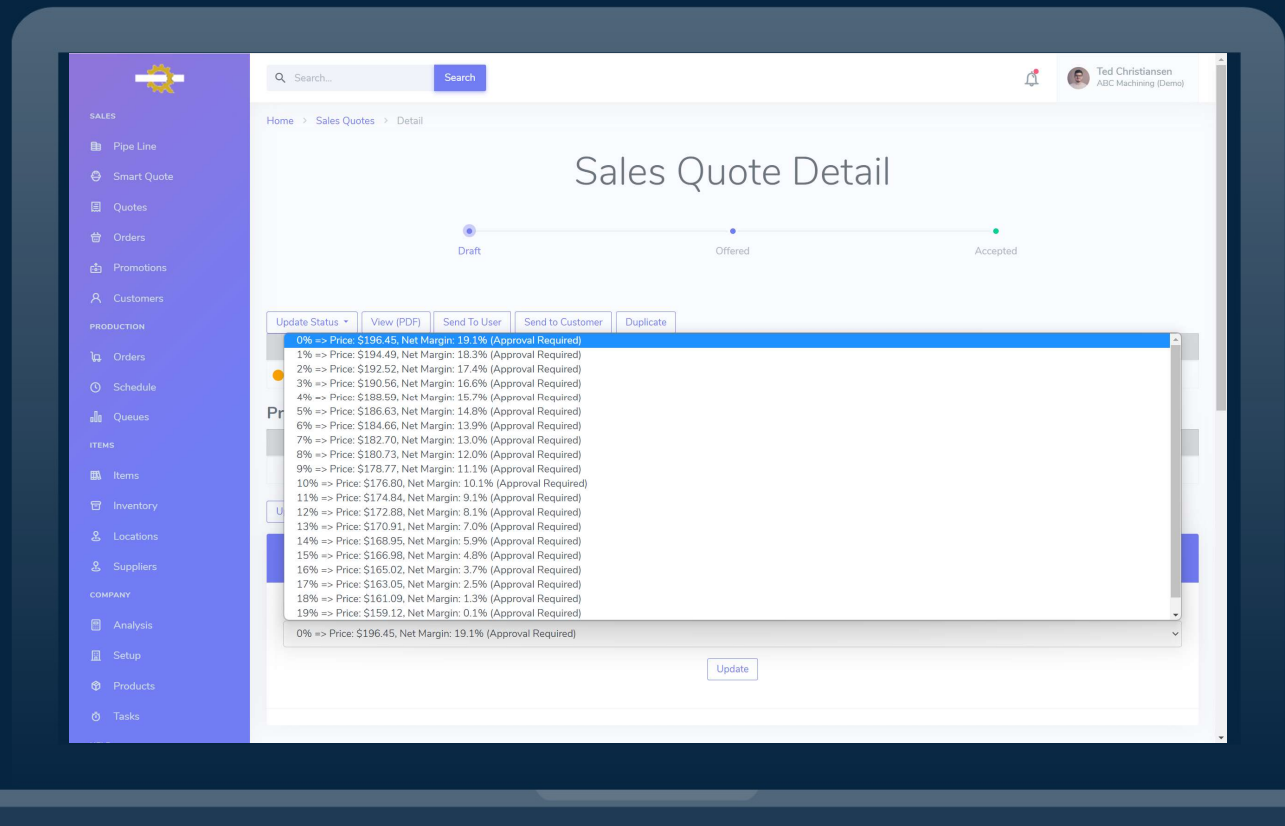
Search...
Search

Ted Christiansen
ABC Machining (Demo)

SALES
Pipe Line
Smart Quote
Quotes
Orders
Promotions
Customers
PRODUCTION
Orders
Schedule
Queues
ITEMS
Items
Inventory
Locations
Suppliers
COMPANY
Analysis
Setup
Products
Tasks

Home > Sales Quotes > Detail

Sales Quote Detail

Draft
Offered
Accepted

Update Status ▾
View (PDF)
Send To User
Send to Customer
Duplicate

Pr

U

0% => Price: \$196.45, Net Margin: 19.1% (Approval Required)
1% => Price: \$194.49, Net Margin: 18.3% (Approval Required)
2% => Price: \$192.52, Net Margin: 17.4% (Approval Required)
3% => Price: \$190.56, Net Margin: 16.6% (Approval Required)
4% => Price: \$188.59, Net Margin: 15.7% (Approval Required)
5% => Price: \$186.63, Net Margin: 14.8% (Approval Required)
6% => Price: \$184.66, Net Margin: 13.9% (Approval Required)
7% => Price: \$182.70, Net Margin: 13.0% (Approval Required)
8% => Price: \$180.73, Net Margin: 12.0% (Approval Required)
9% => Price: \$178.77, Net Margin: 11.1% (Approval Required)
10% => Price: \$176.80, Net Margin: 10.1% (Approval Required)
11% => Price: \$174.84, Net Margin: 9.1% (Approval Required)
12% => Price: \$172.88, Net Margin: 8.1% (Approval Required)
13% => Price: \$170.91, Net Margin: 7.0% (Approval Required)
14% => Price: \$168.95, Net Margin: 5.9% (Approval Required)
15% => Price: \$166.98, Net Margin: 4.8% (Approval Required)
16% => Price: \$165.02, Net Margin: 3.7% (Approval Required)
17% => Price: \$163.05, Net Margin: 2.5% (Approval Required)
18% => Price: \$161.09, Net Margin: 1.3% (Approval Required)
19% => Price: \$159.12, Net Margin: 0.1% (Approval Required)

0% => Price: \$196.45, Net Margin: 19.1% (Approval Required)

Update